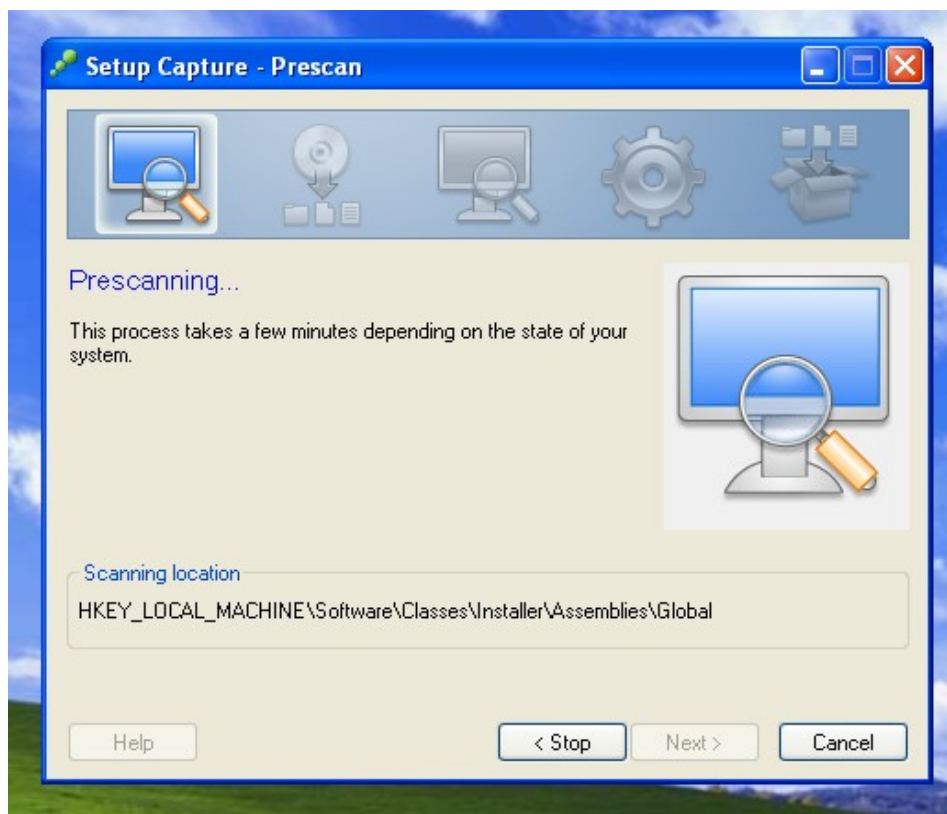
Setup Capture - Prescan

Prescanning...

This process takes a few minutes depending on the state of your system.

Scanning location

HKEY_LOCAL_MACHINE\Software\Classes\Installer\Assemblies\Global

Help

< Stop

Next >

Cancel